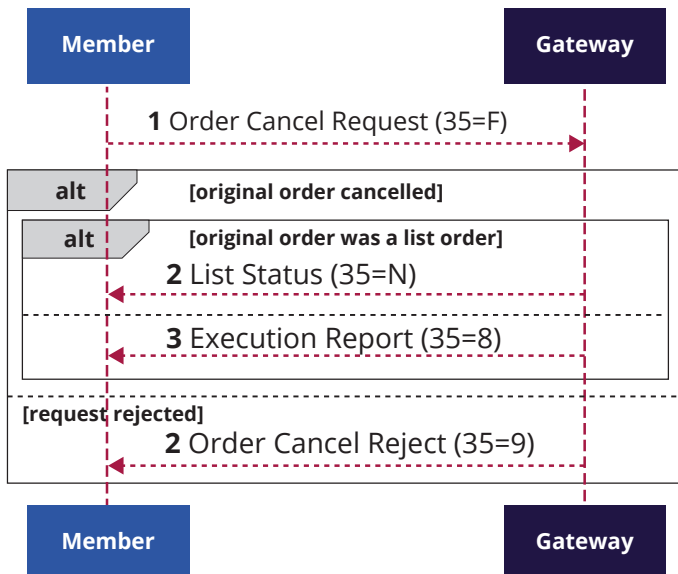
Member

Gateway

1 Order Cancel Request (35=F)

alt

[original order cancelled]

alt

[original order was a list order]

2 List Status (35=N)

3 Execution Report (35=8)

[request rejected]

2 Order Cancel Reject (35=9)

Member

Gateway